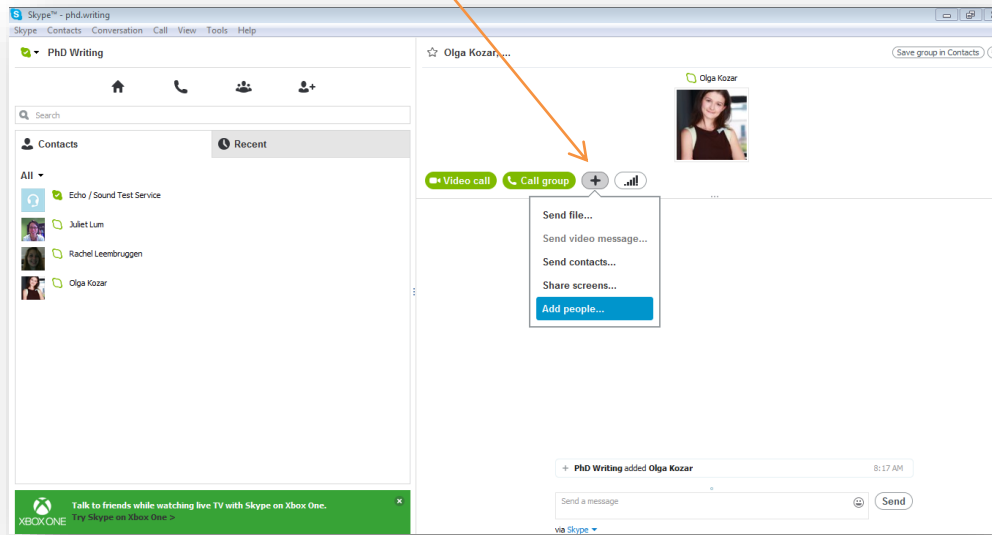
Skype™ - phd.writing

Skype Contacts Conversation Call View Tools Help

PhD Writing

Search

Contacts

Recent

All

Echo / Sound Test Service

Juliet Lum

Rachel Leembruggen

Olga Kozar

Talk to friends while watching live TV with Skype on Xbox One.
Try Skype on Xbox One >

XBOX ONE

Olga Kozar, ...

Save group in Contacts

Olga Kozar

Video call

Call group

+

Send file...

Send video message...

Send contacts...

Share screens...

Add people...

PhD Writing added Olga Kozar

8:17 AM

Send a message

Send

via Skype